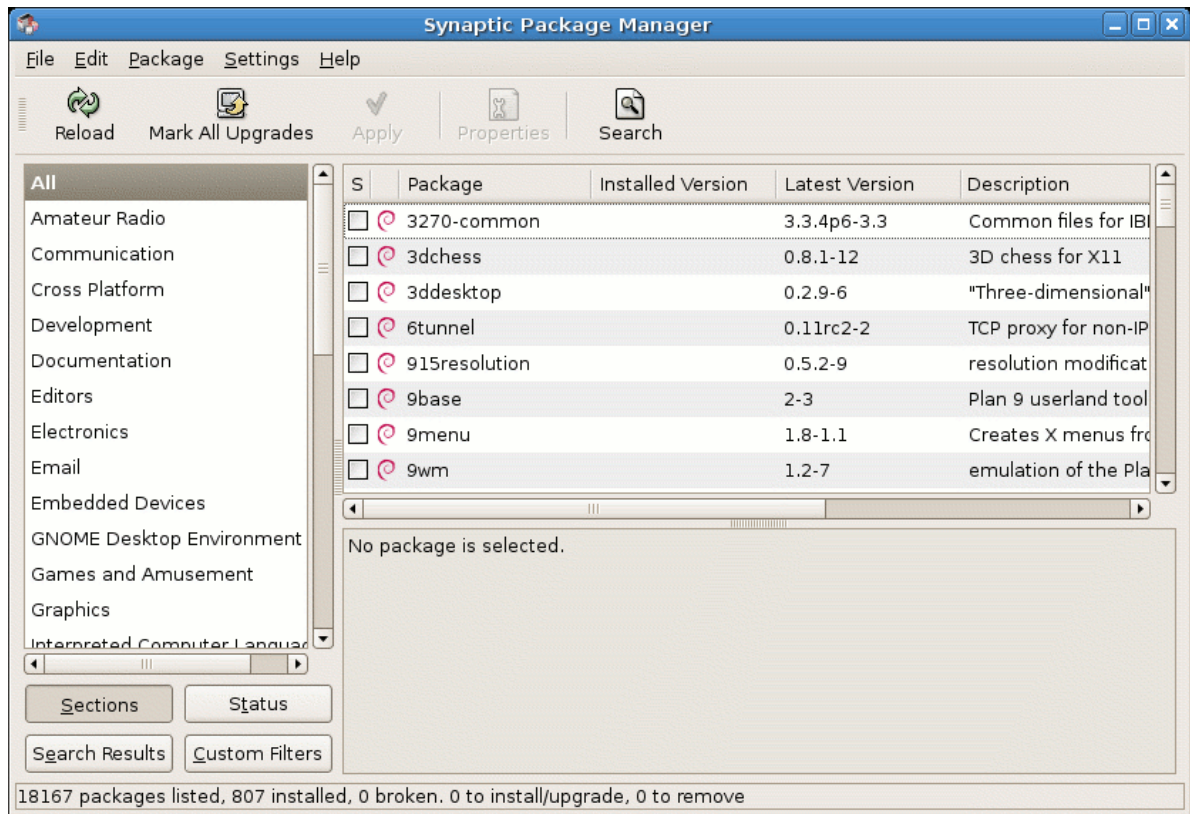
Synaptic Package Manager

File Edit Package Settings Help

Reload Mark All Upgrades Apply Properties Search

All
Amateur Radio
Communication
Cross Platform
Development
Documentation
Editors
Electronics
Email
Embedded Devices
GNOME Desktop Environment
Games and Amusement
Graphics
Interpreted Computer Languag

| S | Package | Installed Version | Latest Version | Description |
|---|---|---|---|---|
| | 3270-common | | 3.3.4p6-3.3 | Common files for IB |
| | 3dchess | | 0.8.1-12 | 3D chess for X11 |
| | 3ddesktop | | 0.2.9-6 | "Three-dimensional" |
| | 6tunnel | | 0.11rc2-2 | TCP proxy for non-IP |
| | 915resolution | | 0.5.2-9 | resolution modificat |
| | 9base | | 2-3 | Plan 9 userland tool |
| | 9menu | | 1.8-1.1 | Creates X menus fr |
| | 9wm | | 1.2-7 | emulation of the Pla |

No package is selected.

Sections Status
Search Results Custom Filters

18167 packages listed, 807 installed, 0 broken. 0 to install/upgrade, 0 to remove